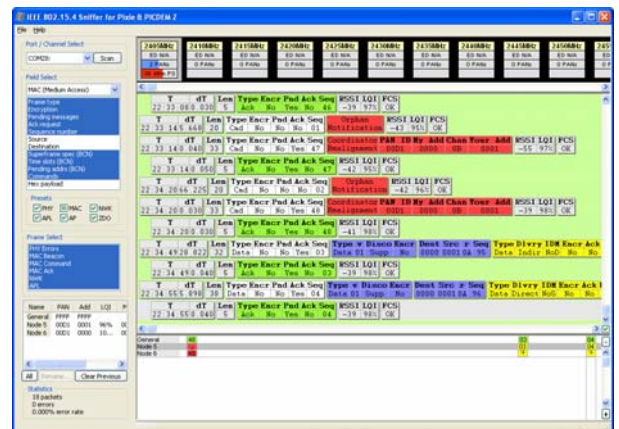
IEEE 802.15.4 Sniffer for Pixie & PICDEM Z

File Help

Port / Channel Select

COM25: Scan

Field Select

MAC (Medium Access)

Frame type
Encryption
Pending messages
Ack request
Sequence number
Source
Destination
Superframe spec (BCN)
Time slots (BCN)
Pending addrs (BCN)
Command
Hex payload

Presets

PHY MAC NWK APL AP ZDO

Frame Select

PHY Errors
MAC Beacon
MAC Command
MAC Ack
NWK
APL

| Name | PAN | Add | LQI |
|---|---|---|---|
| General | FFFF | FFFF | |
| Node 5 | 0001 | 0001 | 96% |
| Node 6 | 0001 | 0000 | 10... |

All Rename Clear Previous

Statistics
18 packets
0 errors
0.000% error rate

2405MHz 2410MHz 2415MHz 2420MHz 2425MHz 2430MHz 2435MHz 2440MHz 2445MHz 2450MHz 245

ED N/A ED N/A ED N/A ED N/A ED N/A ED N/A ED N/A ED N/A ED N/A ED N/A

0 PANs 0 PANs 0 PANs 0 PANs 0 PANs 0 PANs 0 PANs 0 PANs 0 PANs 0 PANs

| T | dT | Len | Type | Encr | Pnd | Ack | Seq | RSSI | LQI | FCS |
|---|---|---|---|---|---|---|---|---|---|---|
| 22 33 08.0 | 030 | 5 | Ack | No | No | Yes | No | 46 | -39 | 97% | OK |

| T | dT | Len | Type | Encr | Pnd | Ack | Seq | | RSSI | LQI | FCS |
|---|---|---|---|---|---|---|---|---|---|---|---|
| 22 33 14.5 | 668 | 20 | Cmd | No | No | No | 01 | Orphan Notification | -43 | 95% | OK |

22 33 14.0 040 33 Cmd No No Yes 47 Coordinator Realignment PAN ID 0001 My Add 0000 Chan 0B Your Add 0001 -55 97% OK

22 33 14.0 050 5 Ack No No Yes 47 -42 95% OK

22 34 20.6 225 20 Cmd No No No 02 Orphan Notification -42 96% OK

22 34 20.0 030 33 Cmd No No Yes 48 Coordinator Realignment 0001 0000 0B 0001 -39 98% OK

22 34 20.0 030 5 Ack No No Yes 48 -41 98% OK

22 34 49.0 822 32 Data No No Yes 03 Type Data v 01 Disco Supp Encr No Dest 0000 Src 0001 r 0A Seq 95 Type Data Dlvry Indir IDM NoD Encr No Ack No

22 34 49.0 040 5 Ack No No Yes 03 -39 98% OK

22 34 55.5 990 30 Data No No Yes 04 Data 01 Supp No 0000 0001 0A 96 Data Direct NoG No No

22 34 55.0 040 5 Ack No No Yes 04 -39 98% OK

General
Node 5
Node 6